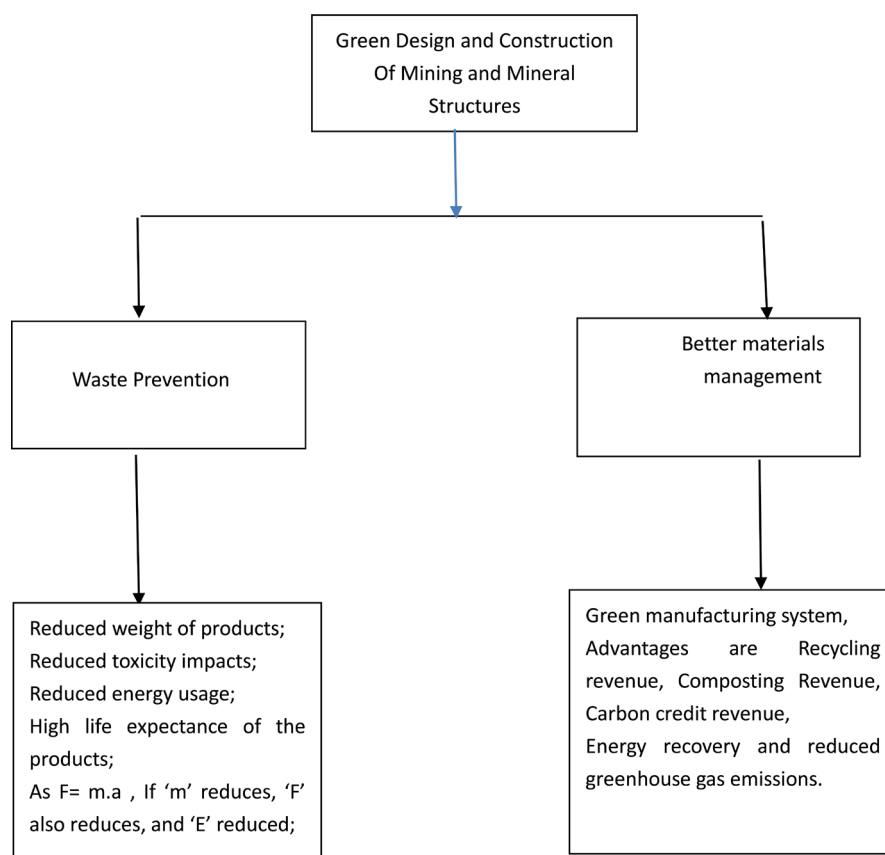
Green Design and Construction Of Mining and Mineral Structures

Waste Prevention

Better materials management

Reduced weight of products;
Reduced toxicity impacts;
Reduced energy usage;
High life expectance of the products;
As F= m.a , If ‘m’ reduces, ‘F’ also reduces, and ‘E’ reduced;

Green manufacturing system,
Advantages are Recycling revenue, Composting Revenue, Carbon credit revenue,
Energy recovery and reduced greenhouse gas emissions.